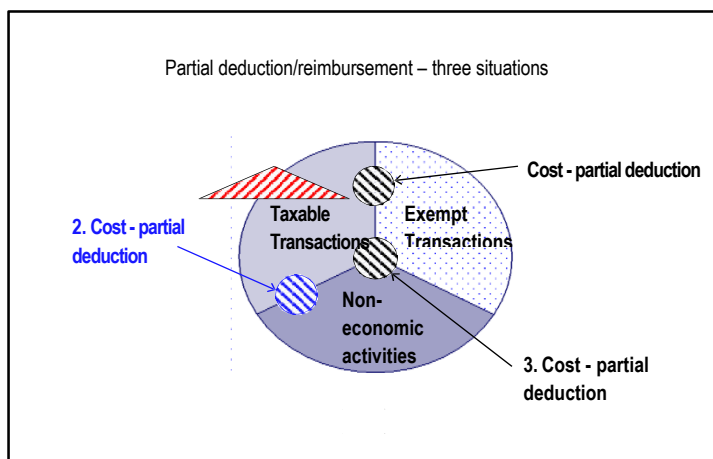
Partial deduction/reimbursement – three situations

Cost - partial deduction

Taxable Transactions

Exempt Transactions

2. Cost - partial deduction

Non-economic activities

3. Cost - partial deduction